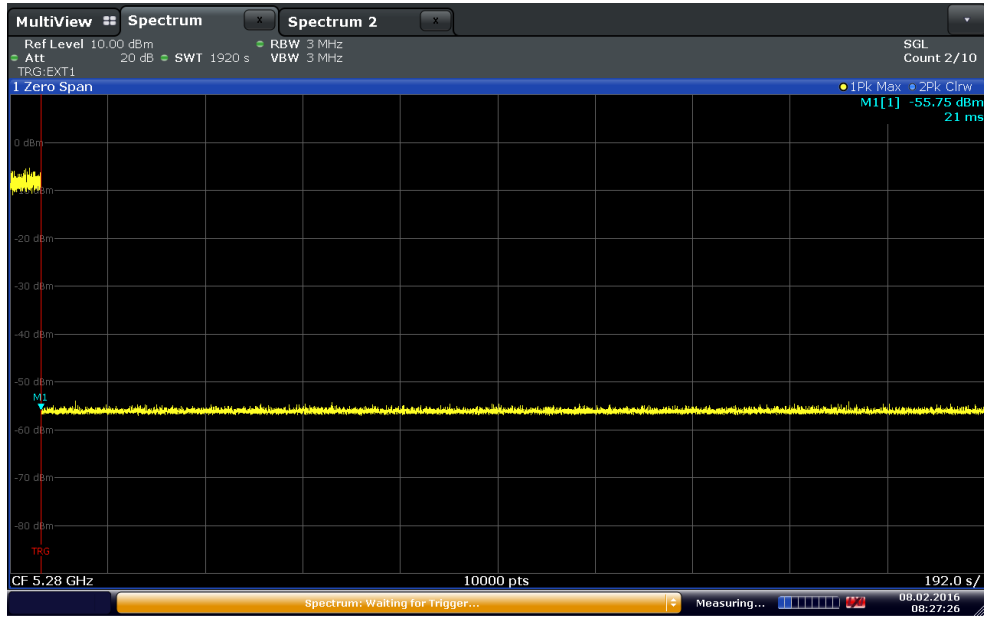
MultiView Spectrum x Spectrum 2 x

Ref Level 10.00 dBm RBW 3 MHz
Att 20 dB SWT 1920 s VBW 3 MHz
TRG:EXT1
SGL
Count 2/10

1 Zero Span
1Pk Max 2Pk Clrw
M1[1] -55.75 dBm
21 ms

0 dBm
-10 dBm
-20 dBm
-30 dBm
-40 dBm
-50 dBm
M1
-60 dBm
-70 dBm
-80 dBm
TRG

CF 5.28 GHz 10000 pts 192.0 s/

Spectrum: Waiting for Trigger...
Measuring...
08.02.2016
08:27:26